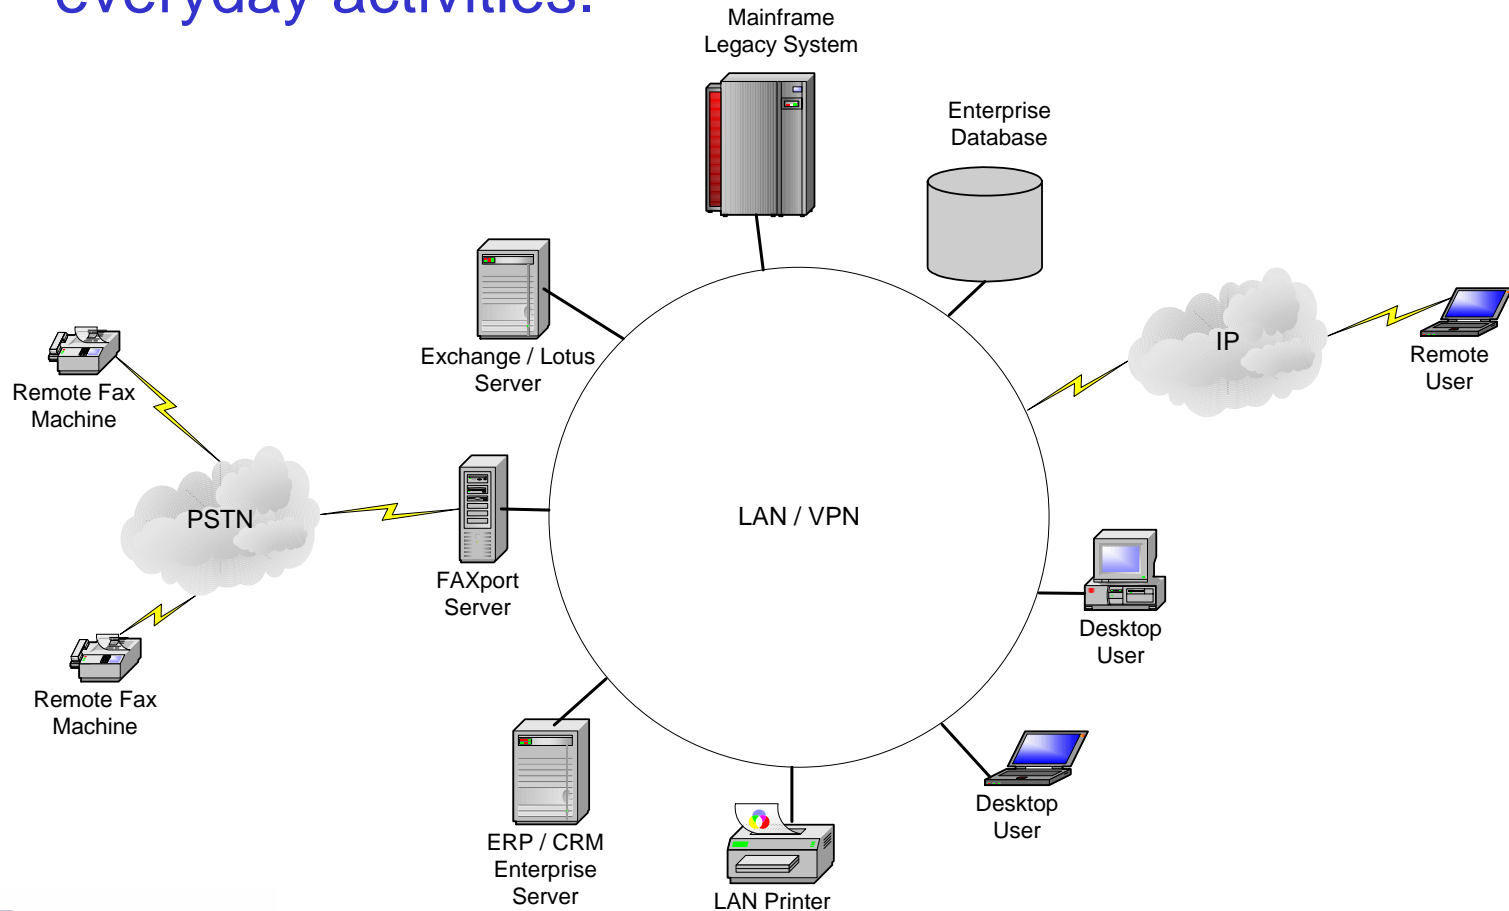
everyday activities.

Mainframe Legacy System

Enterprise Database

Exchange / Lotus Server

IP

Remote User

Remote Fax Machine

PSTN

FAXport Server

LAN / VPN

Desktop User

Remote Fax Machine

ERP / CRM Enterprise Server

LAN Printer

Desktop User